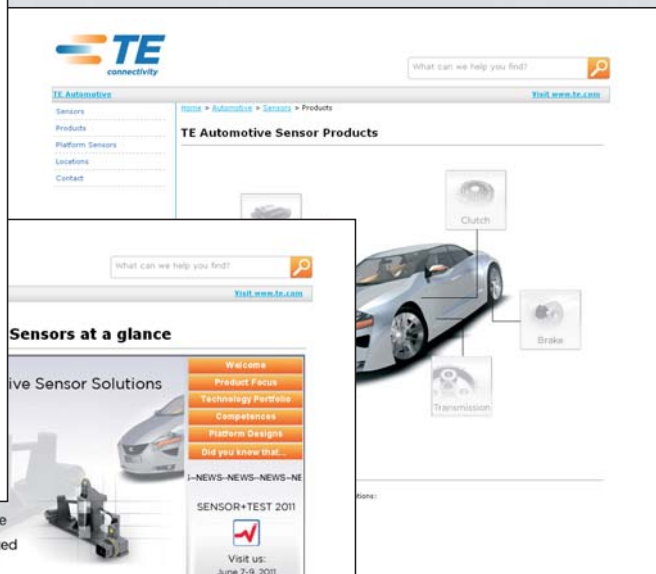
TE
connectivity

What can we help you find?

TE Automotive

Visit www.te.com

Sensors
Products
Platform Sensors
Locations
Contact

Home > Automotive > Sensors > Products

TE Automotive Sensor Products

Clutch

Brake

Transmission

What can we help you find?

Visit www.te.com

Sensors at a glance

ive Sensor Solutions

Welcome
Product Focus
Technology Portfolio
Competences
Platform Designs
Did you know that...

-NEWS--NEWS--NEWS--NE

SENSOR+TEST 2011

Visit us:
June 7-9, 2011

tions:

e
ed